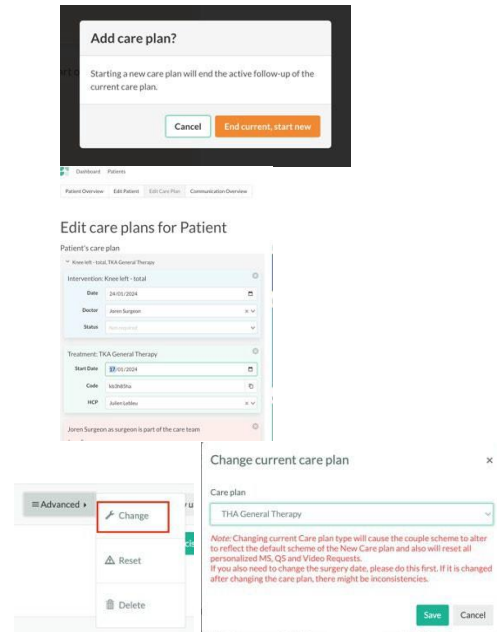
Add care plan?

Starting a new care plan will end the active follow-up of the current care plan.

Cancel End current, start new

Dashboard Patients

Patient Overview Edit Patient Edit Care Plan Communication Overview

Edit care plans for Patient

Patient's care plan

Knee left - total, TKA General Therapy

Intervention: Knee left - total

Date 24/01/2024

Doctor Joren Surgeon

Status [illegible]

Treatment: TKA General Therapy

Start Date 17/01/2024

Code kb3h83ha

HCP Julien Lebleu

Joren Surgeon as surgeon is part of the care team

≡Advanced ▸

Change

Reset

Delete

Change current care plan

Care plan

THA General Therapy

Note: Changing current Care plan type will cause the couple scheme to alter to reflect the default scheme of the New Care plan and also will reset all personalized MS, QS and Video Requests.
If you also need to change the surgery date, please do this first. If it is changed after changing the care plan, there might be inconsistencies.

Save Cancel